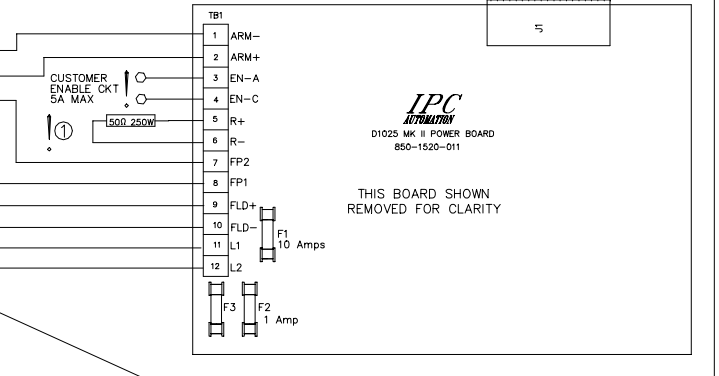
TB1

J1

1 ARM−
2 ARM+
CUSTOMER ENABLE CKT 5A MAX
3 EN−A
4 EN−C
①
50Ω 250W
5 R+
6 R−
7 FP2
8 FP1
9 FLD+
10 FLD−
11 L1
12 L2

F1 10 Amps

F3

F2 1 Amp

IPC AUTOMATION
D1025 MK II POWER BOARD
850−1520−011

THIS BOARD SHOWN REMOVED FOR CLARITY